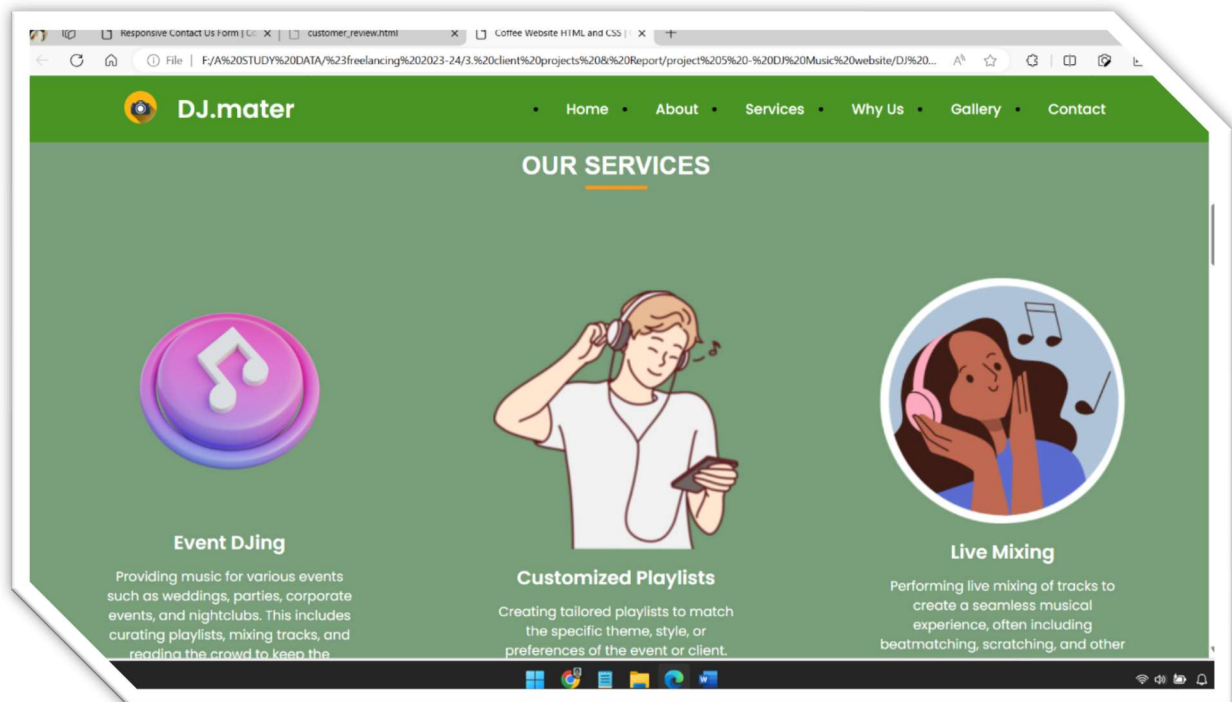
Responsive Contact Us Form | C
customer_review.html
Coffee Website HTML and CSS |

File | F:/A%20STUDY%20DATA/%23freelancing%202023-24/3.%20client%20projects%20&%20Report/project%205%20-%20DJ%20Music%20website/DJ%20...

DJ.mater

Home
About
Services
Why Us
Gallery
Contact

OUR SERVICES

Event DJing

Providing music for various events such as weddings, parties, corporate events, and nightclubs. This includes curating playlists, mixing tracks, and reading the crowd to keep the

Customized Playlists

Creating tailored playlists to match the specific theme, style, or preferences of the event or client.

Live Mixing

Performing live mixing of tracks to create a seamless musical experience, often including beatmatching, scratching, and other